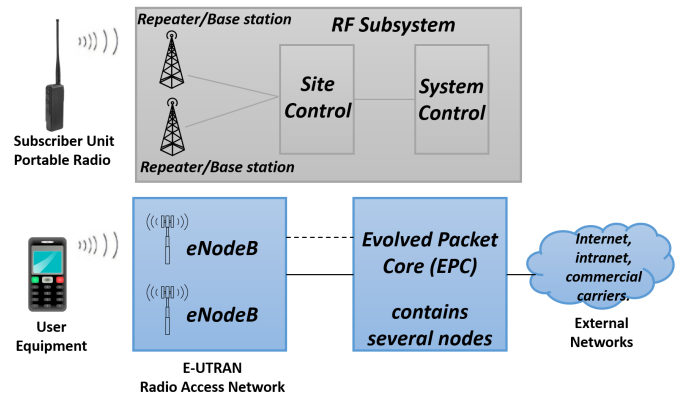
Repeater/Base station

RF Subsystem

Site Control

System Control

Subscriber Unit Portable Radio

Repeater/Base station

eNodeB

eNodeB

Evolved Packet Core (EPC)

contains several nodes

Internet, intranet, commercial carriers.

User Equipment

E-UTRAN Radio Access Network

External Networks